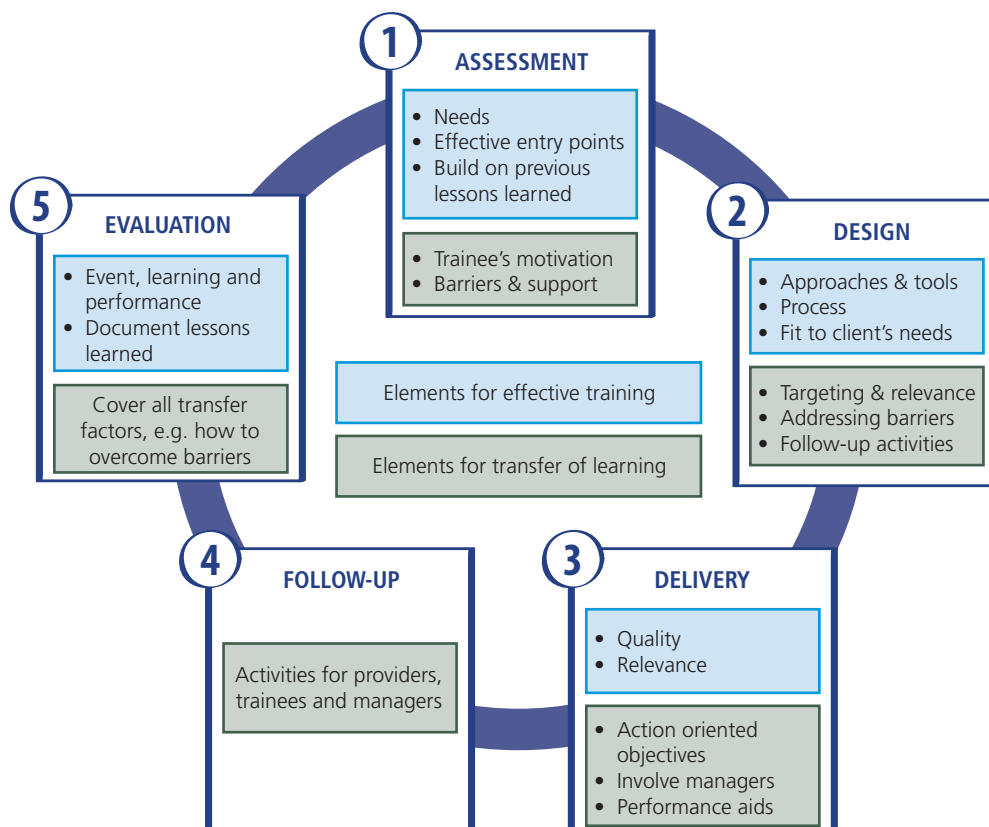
1
ASSESSMENT
• Needs
• Effective entry points
• Build on previous lessons learned
• Trainee's motivation
• Barriers & support

2
DESIGN
• Approaches & tools
• Process
• Fit to client's needs
• Targeting & relevance
• Addressing barriers
• Follow-up activities

3
DELIVERY
• Quality
• Relevance
• Action oriented objectives
• Involve managers
• Performance aids

4
FOLLOW-UP
Activities for providers, trainees and managers

5
EVALUATION
• Event, learning and performance
• Document lessons learned
Cover all transfer factors, e.g. how to overcome barriers

Elements for effective training
Elements for transfer of learning